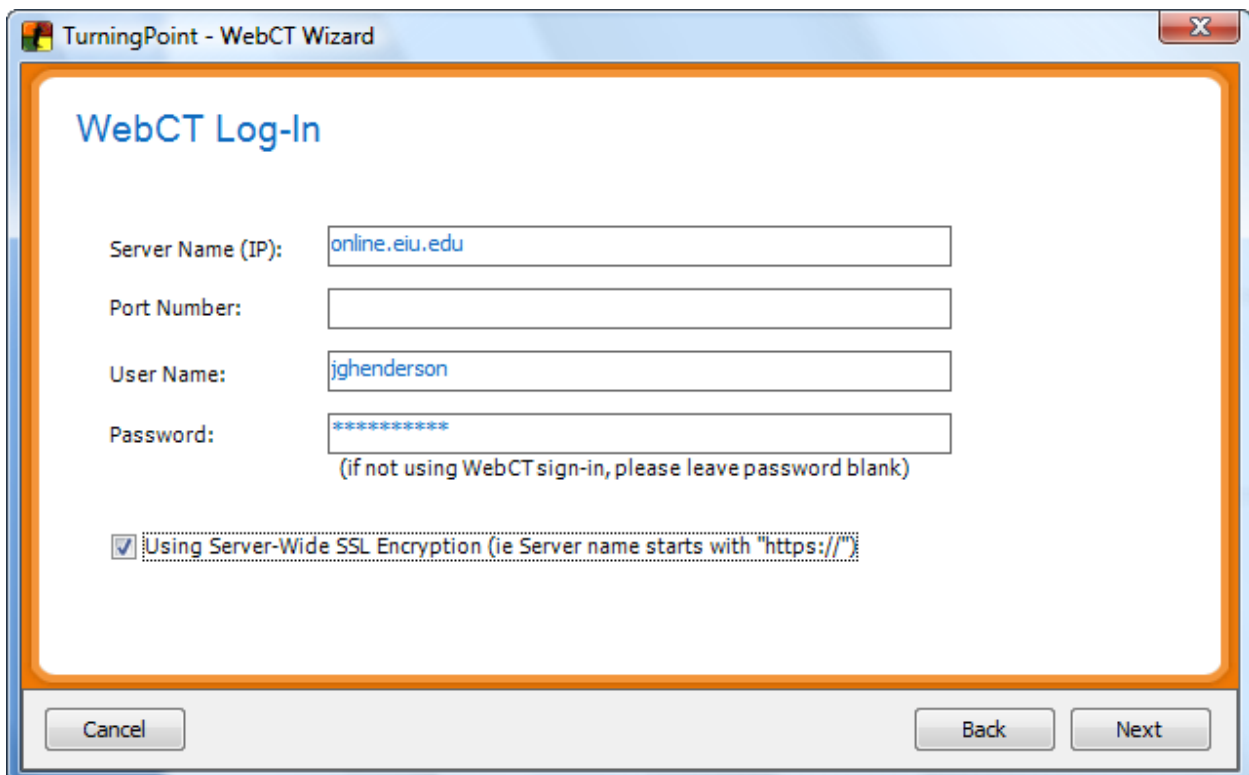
TurningPoint - WebCT Wizard

WebCT Log-In

Server Name (IP): online.eiu.edu

Port Number:

User Name: jghenderson

Password: **********

(if not using WebCT sign-in, please leave password blank)

Using Server-Wide SSL Encryption (ie Server name starts with "https://")

Cancel

Back

Next